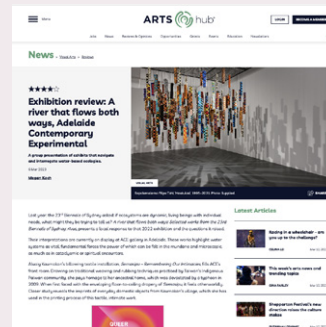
Menu

ARTS hub

LOGIN

BECOME A MEMBER

Jobs News Research Opinions Opportunities Events Education Newsletters

News > Visual Arts > Review

★★★★☆

Exhibition review: A river that flows both ways, Adelaide Contemporary Experimental

A group presentation of artists that navigate and interrogate water-based ecologies.

Shaun Kirby

Last year the 23rd Biennale of Sydney asked if ecosystems are dynamic, living beings with individual needs, what might they be trying to tell us? A river that flows both ways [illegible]

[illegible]

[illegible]

Latest Articles

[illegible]

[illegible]

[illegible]

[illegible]